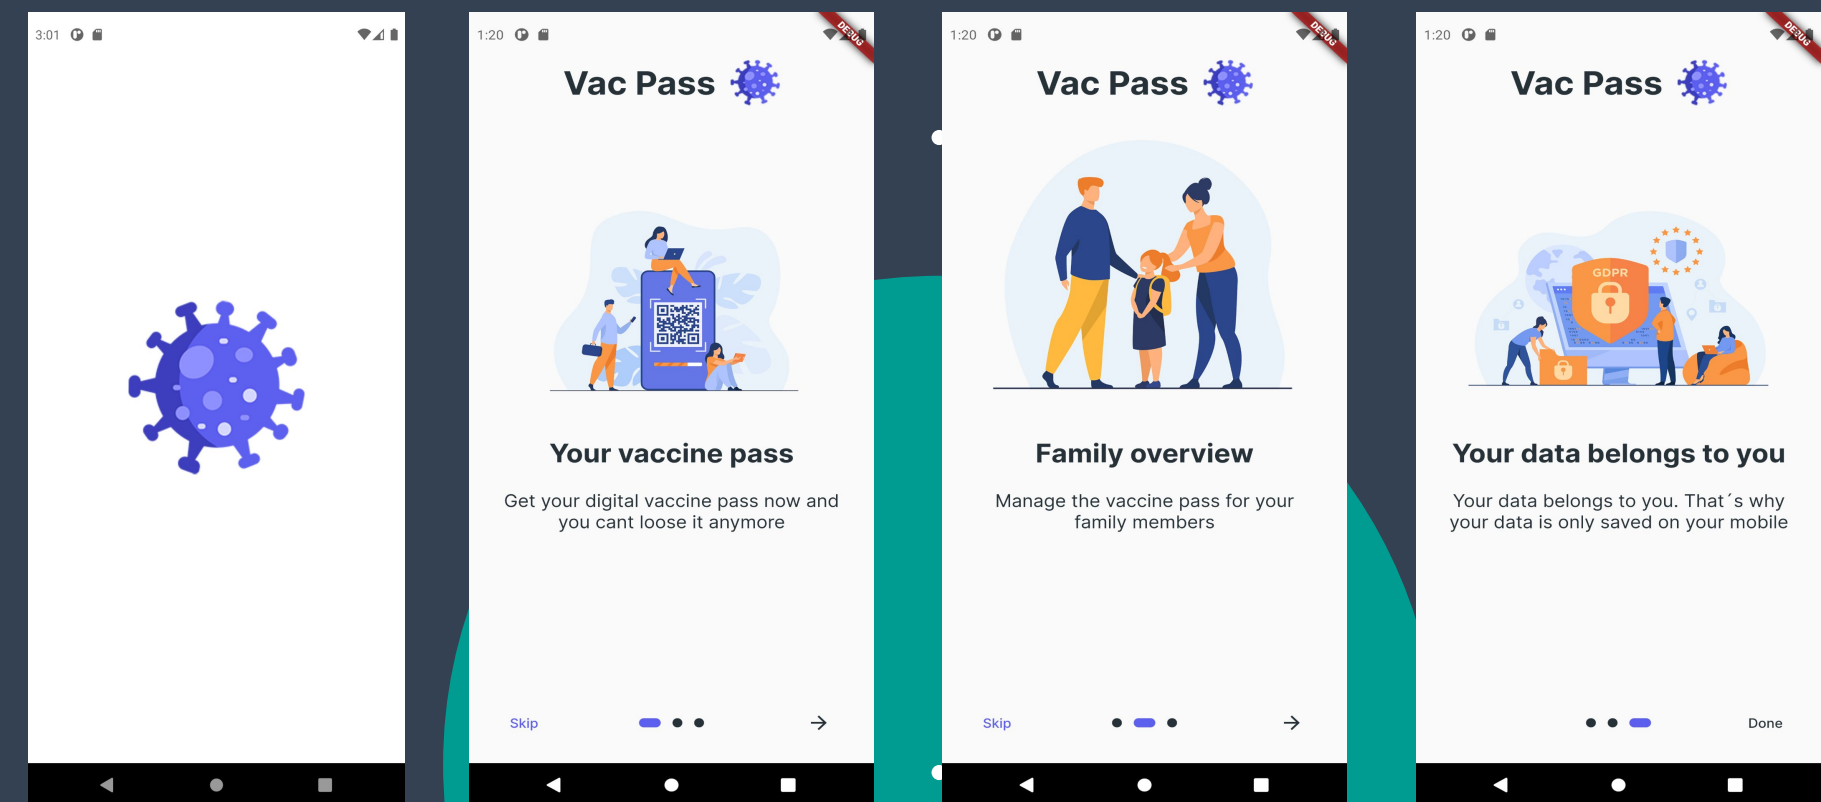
3:01

1:20

DEBUG

Vac Pass

Your vaccine pass

Get your digital vaccine pass now and you cant loose it anymore

Skip

1:20

DEBUG

Vac Pass

Family overview

Manage the vaccine pass for your family members

Skip

1:20

DEBUG

Vac Pass

GDPR

Your data belongs to you

Your data belongs to you. That´s why your data is only saved on your mobile

Done